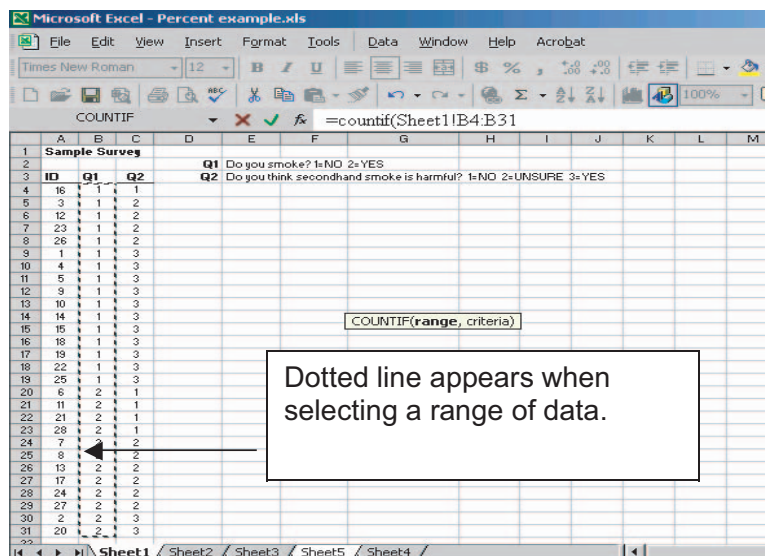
Microsoft Excel - Percent example.xls

File Edit View Insert Format Tools Data Window Help Acrobat

Times New Roman 12 B I U $ % , 100%

COUNTIF =countif(Sheet1!B4:B31

| | A | B | C | D | E | F | G | H | I | J | K | L | M |
|---|---|---|---|---|---|---|---|---|---|---|---|---|---|
| 1 | Sample Survey | | | | | | | | | | | | |
| 2 | | | | Q1 | Do you smoke? 1=NO 2=YES | | | | | | | | |
| 3 | ID | Q1 | Q2 | Q2 | Do you think secondhand smoke is harmful? 1=NO 2=UNSURE 3=YES | | | | | | | | |
| 4 | 16 | 1 | 1 | | | | | | | | | | |
| 5 | 3 | 1 | 2 | | | | | | | | | | |
| 6 | 12 | 1 | 2 | | | | | | | | | | |
| 7 | 23 | 1 | 2 | | | | | | | | | | |
| 8 | 26 | 1 | 2 | | | | | | | | | | |
| 9 | 1 | 1 | 3 | | | | | | | | | | |
| 10 | 4 | 1 | 3 | | | | | | | | | | |
| 11 | 5 | 1 | 3 | | | | | | | | | | |
| 12 | 9 | 1 | 3 | | | | | | | | | | |
| 13 | 10 | 1 | 3 | | | | | | | | | | |
| 14 | 14 | 1 | 3 | | | | | | | | | | |
| 15 | 15 | 1 | 3 | | | | | | | | | | |
| 16 | 18 | 1 | 3 | | | | | | | | | | |
| 17 | 19 | 1 | 3 | | | | | | | | | | |
| 18 | 22 | 1 | 3 | | | | | | | | | | |
| 19 | 25 | 1 | 3 | | | | | | | | | | |
| 20 | 6 | 2 | 1 | | | | | | | | | | |
| 21 | 11 | 2 | 1 | | | | | | | | | | |
| 22 | 21 | 2 | 1 | | | | | | | | | | |
| 23 | 28 | 2 | 1 | | | | | | | | | | |
| 24 | 7 | 2 | 2 | | | | | | | | | | |
| 25 | 8 | 2 | 2 | | | | | | | | | | |
| 26 | 13 | 2 | 2 | | | | | | | | | | |
| 27 | 17 | 2 | 2 | | | | | | | | | | |
| 28 | 24 | 2 | 2 | | | | | | | | | | |
| 29 | 27 | 2 | 2 | | | | | | | | | | |
| 30 | 2 | 2 | 3 | | | | | | | | | | |
| 31 | 20 | 2 | 3 | | | | | | | | | | |

COUNTIF(range, criteria)

Dotted line appears when selecting a range of data.

Sheet1 / Sheet2 / Sheet3 / Sheet5 / Sheet4 /